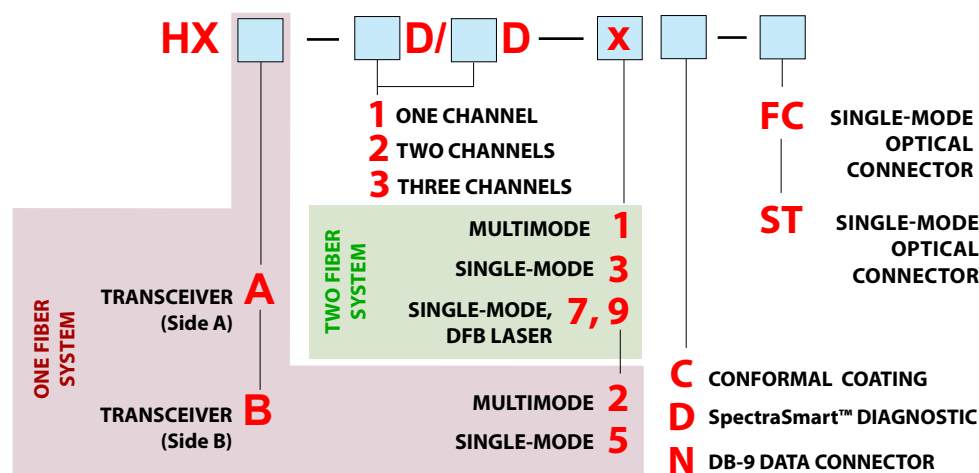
HX — D/ D — x —

1 ONE CHANNEL
2 TWO CHANNELS
3 THREE CHANNELS

FC SINGLE-MODE OPTICAL CONNECTOR

ST SINGLE-MODE OPTICAL CONNECTOR

TWO FIBER SYSTEM

MULTIMODE 1
SINGLE-MODE 3
SINGLE-MODE, DFB LASER 7, 9

ONE FIBER SYSTEM

TRANSCEIVER (Side A) A

TRANSCEIVER (Side B) B

MULTIMODE 2
SINGLE-MODE 5

C CONFORMAL COATING
D SpectraSmart™ DIAGNOSTIC
N DB-9 DATA CONNECTOR